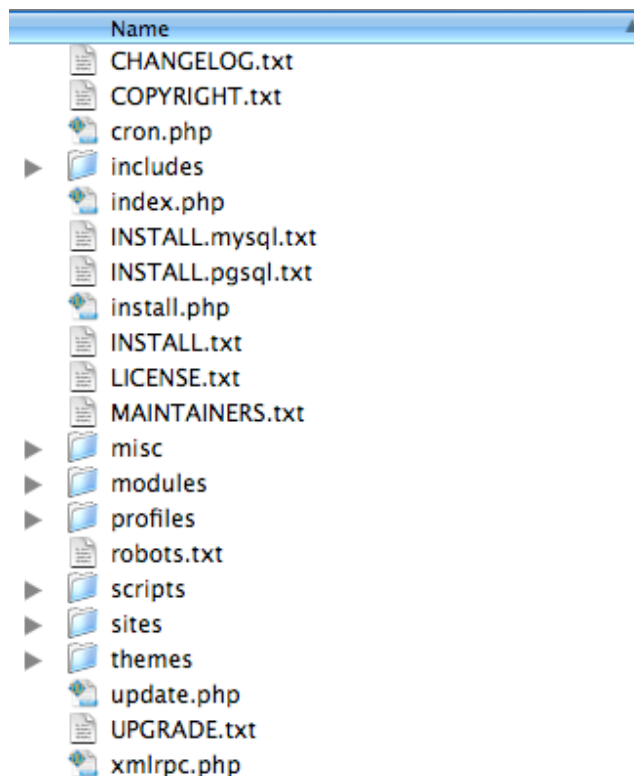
Name
CHANGELOG.txt
COPYRIGHT.txt
cron.php
includes
index.php
INSTALL.mysql.txt
INSTALL.pgsql.txt
install.php
INSTALL.txt
LICENSE.txt
MAINTAINERS.txt
misc
modules
profiles
robots.txt
scripts
sites
themes
update.php
UPGRADE.txt
xmlrpc.php